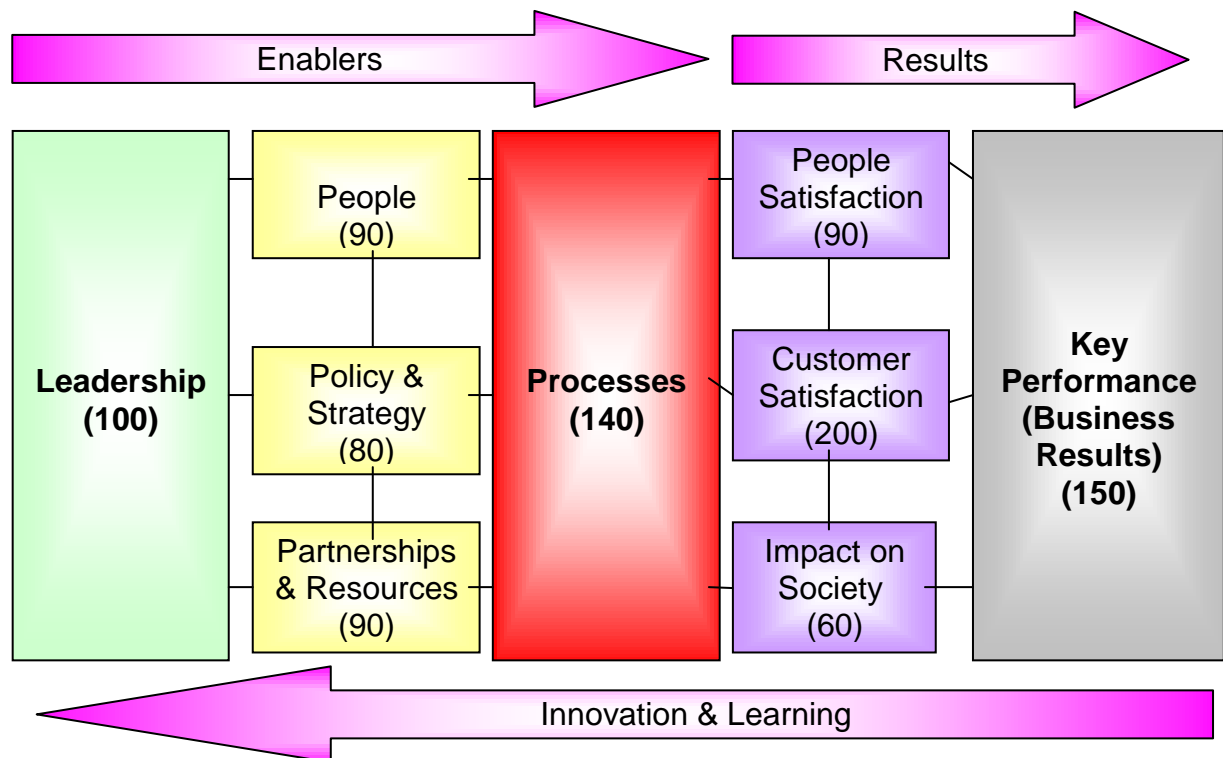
Enablers

Results

Leadership (100)

People (90)

Policy & Strategy (80)

Partnerships & Resources (90)

Processes (140)

People Satisfaction (90)

Customer Satisfaction (200)

Impact on Society (60)

Key Performance (Business Results) (150)

Innovation & Learning